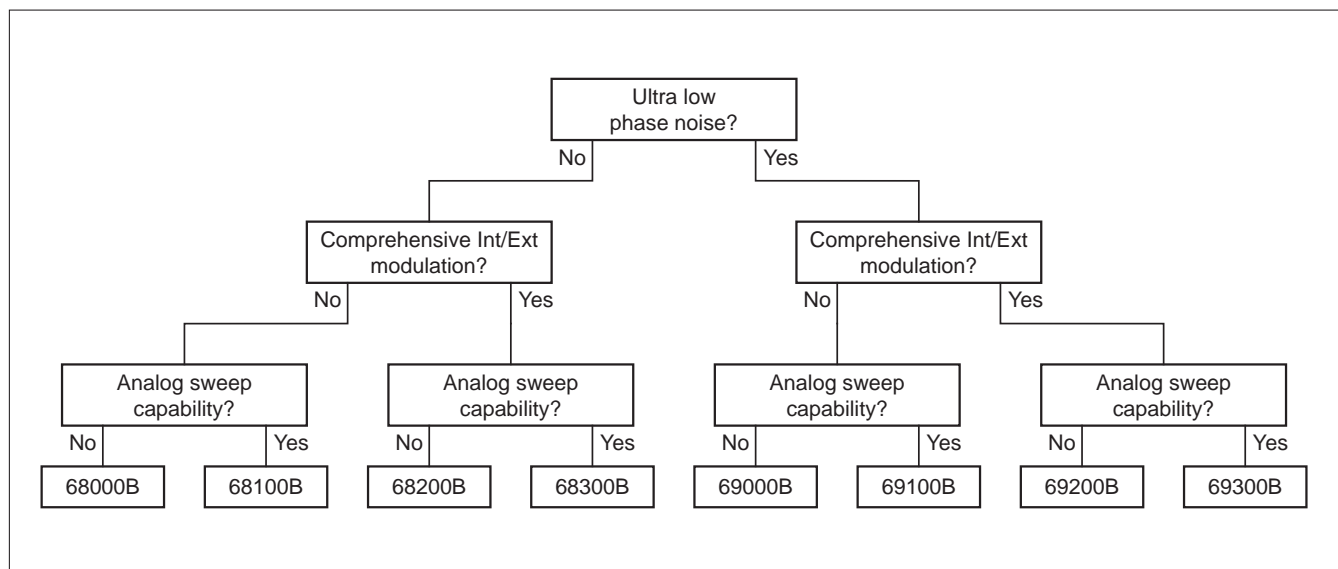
Ultra low phase noise?

No

Yes

Comprehensive Int/Ext modulation?

No

Yes

Comprehensive Int/Ext modulation?

No

Yes

Analog sweep capability?

No

Yes

Analog sweep capability?

No

Yes

Analog sweep capability?

No

Yes

Analog sweep capability?

No

Yes

68000B

68100B

68200B

68300B

69000B

69100B

69200B

69300B